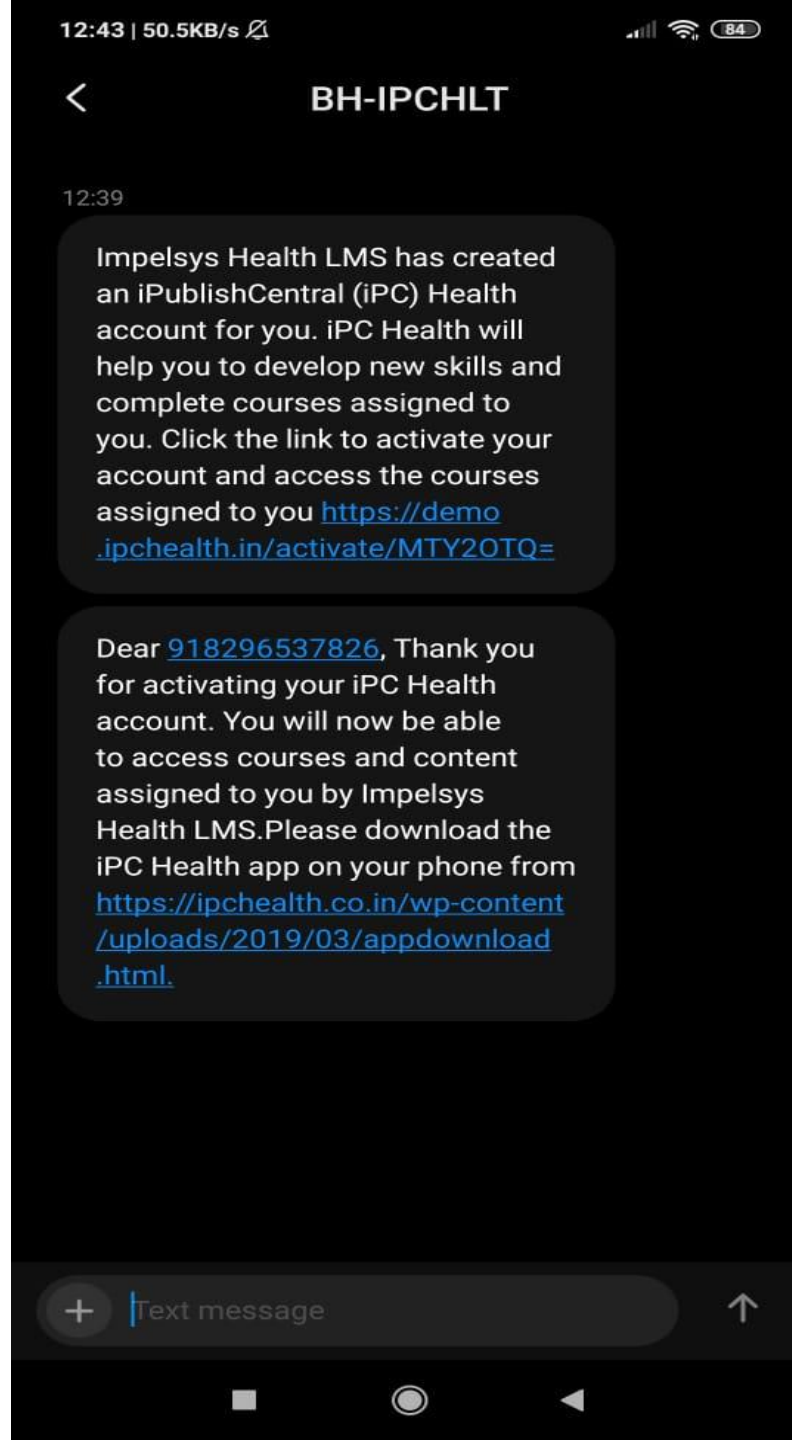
12:43 | 50.5KB/s

84

BH-IPCHLT

12:39

Impelsys Health LMS has created an iPublishCentral (iPC) Health account for you. iPC Health will help you to develop new skills and complete courses assigned to you. Click the link to activate your account and access the courses assigned to you https://demo.ipchealth.in/activate/MTY2OTQ=

Dear 918296537826, Thank you for activating your iPC Health account. You will now be able to access courses and content assigned to you by Impelsys Health LMS.Please download the iPC Health app on your phone from https://ipchealth.co.in/wp-content/uploads/2019/03/appdownload.html.

Text message